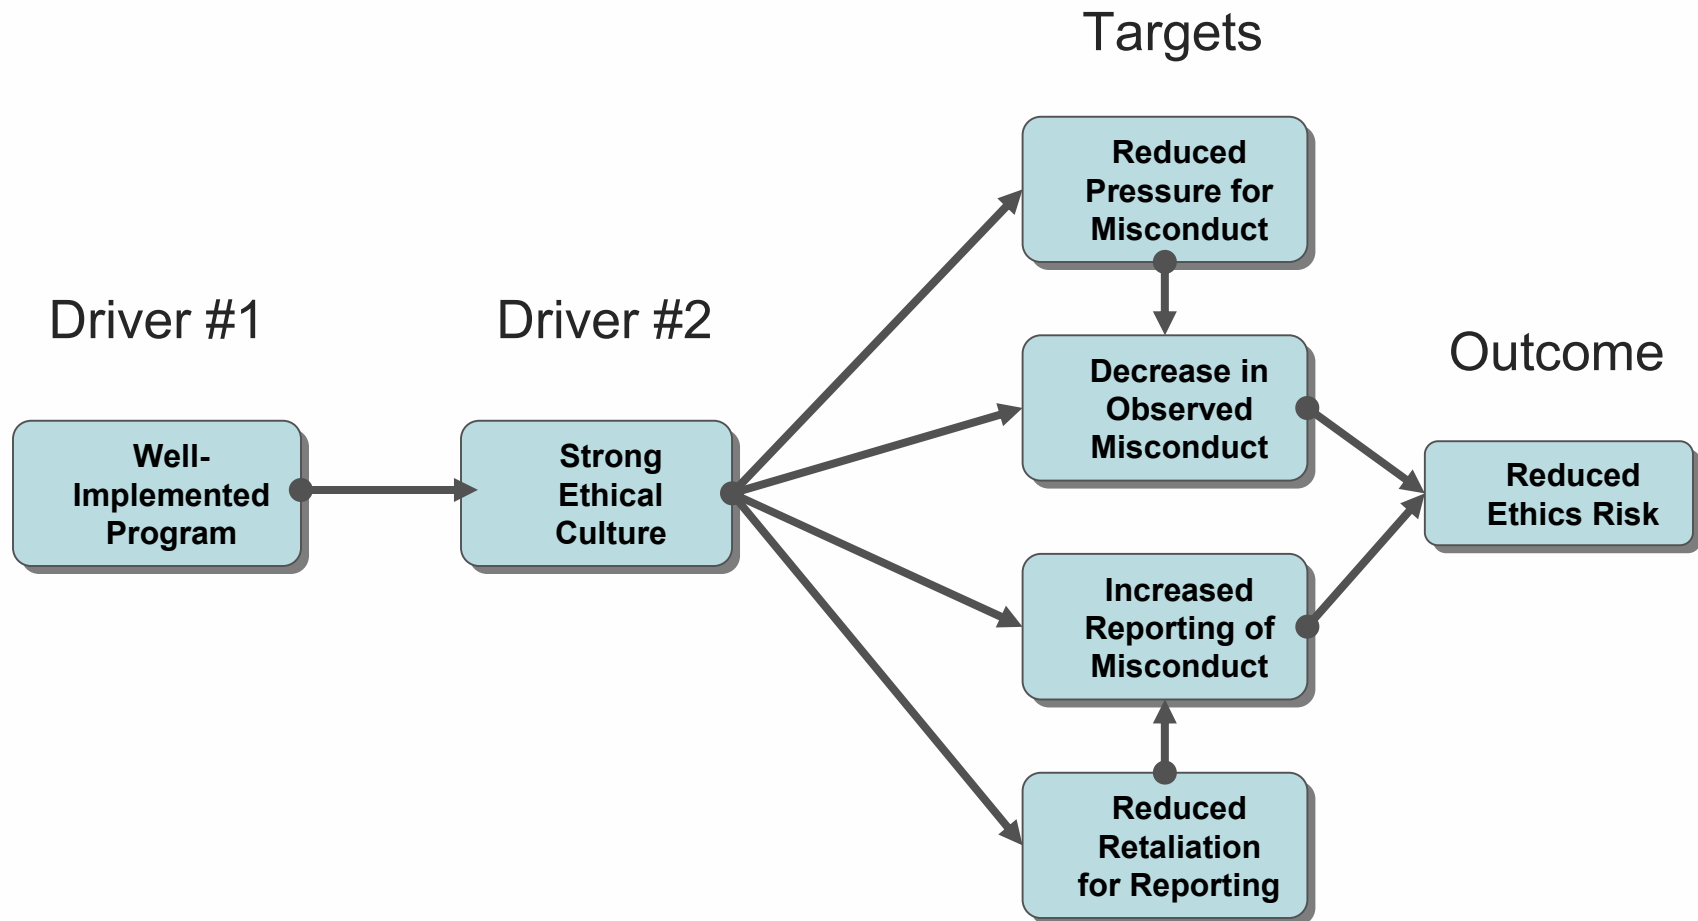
Targets

Driver #1

Driver #2

Outcome

Well-Implemented Program

Strong Ethical Culture

Reduced Pressure for Misconduct

Decrease in Observed Misconduct

Increased Reporting of Misconduct

Reduced Retaliation for Reporting

Reduced Ethics Risk